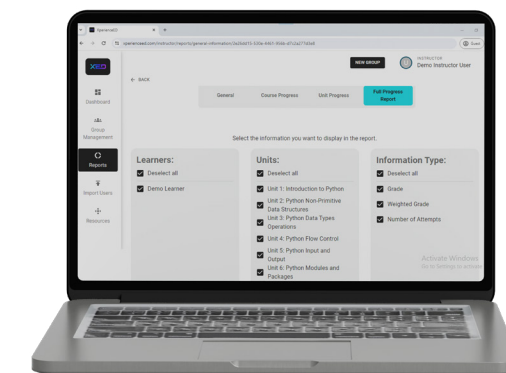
OpenmindED

openmindsed.com/instructor/reports/general-information/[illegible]

Guest

XED

NEW GROUP

INSTRUCTOR
Demo Instructor User

← BACK

Dashboard

Group Management

Reports

Import Users

Resources

General

Course Progress

Unit Progress

Full Progress Report

Select the information you want to display in the report.

Learners:

Deselect all

Demo Learner

Units:

Deselect all

Unit 1: Introduction to Python

Unit 2: Python Non-Primitive Data Structures

Unit 3: Python Data Types Operations

Unit 4: Python Flow Control

Unit 5: Python Input and Output

Unit 6: Python Modules and Packages

Information Type:

Deselect all

Grade

Weighted Grade

Number of Attempts

Activate Windows
Go to Settings to activate